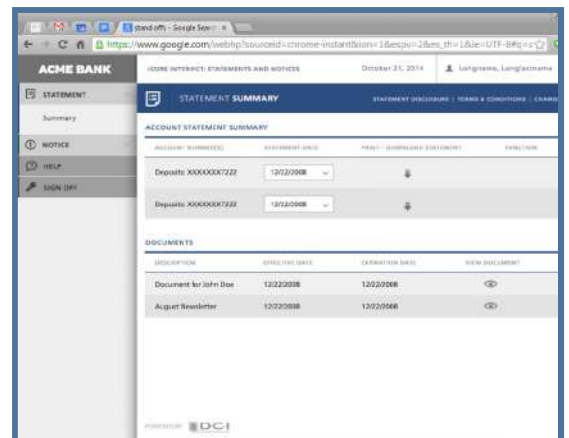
stand offs - Google Sear ×

https://www.google.com/webhp?sourceid=chrome-instant&ion=1&espv=2&es_th=1&ie=UTF-8#q=s

ACME BANK

STATEMENT

Summary

NOTICE

HELP

SIGN OFF

iCORE INTERACT: STATEMENTS AND NOTICES

October 21, 2014

Longname, Longlastname

STATEMENT SUMMARY

STATEMENT DISCLOSURE | TERMS & CONDITIONS | CHAN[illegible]

ACCOUNT STATEMENT SUMMARY

| ACCOUNT NUMBER(S) | STATEMENT DATE | PRINT / DOWNLOAD STATEMENT | FUNCTION |
|---|---|---|---|
| Deposits XXXXXXX7222 | 12/22/2008 | | |
| Deposits XXXXXXX7222 | 12/22/2008 | | |

DOCUMENTS

| DESCRIPTION | EFFECTIVE DATE | EXPIRATION DATE | VIEW DOCUMENT |
|---|---|---|---|
| Document for John Doe | 12/22/2008 | 12/22/2008 | |
| August Newsletter | 12/22/2008 | 12/22/2008 | |

POWERED BY DCI